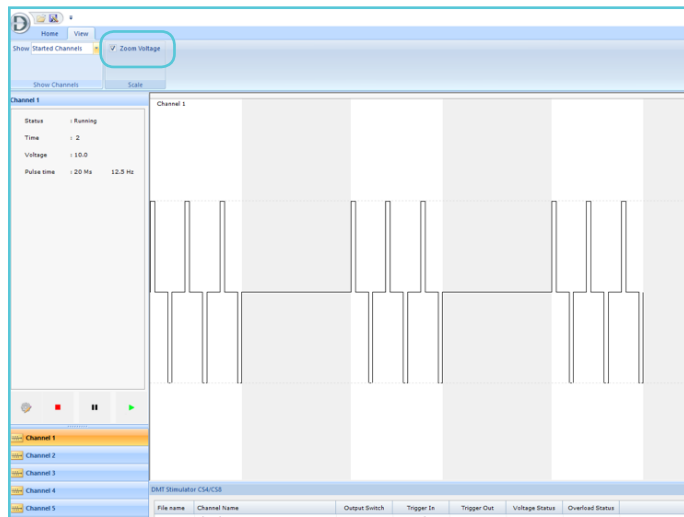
Home View

Show Started Channels

Zoom Voltage

Show Channels

Scale

Channel 1

Status : Running

Time : 2

Voltage : 10.0

Pulse time : 20 Ms 12.5 Hz

Channel 1

Channel 1

Channel 2

Channel 3

Channel 4

Channel 5

DMT Stimulator CS4/CS8

| File name | Channel Name | Output Switch | Trigger In | Trigger Out | Voltage Status | Overload Status |
|---|---|---|---|---|---|---|